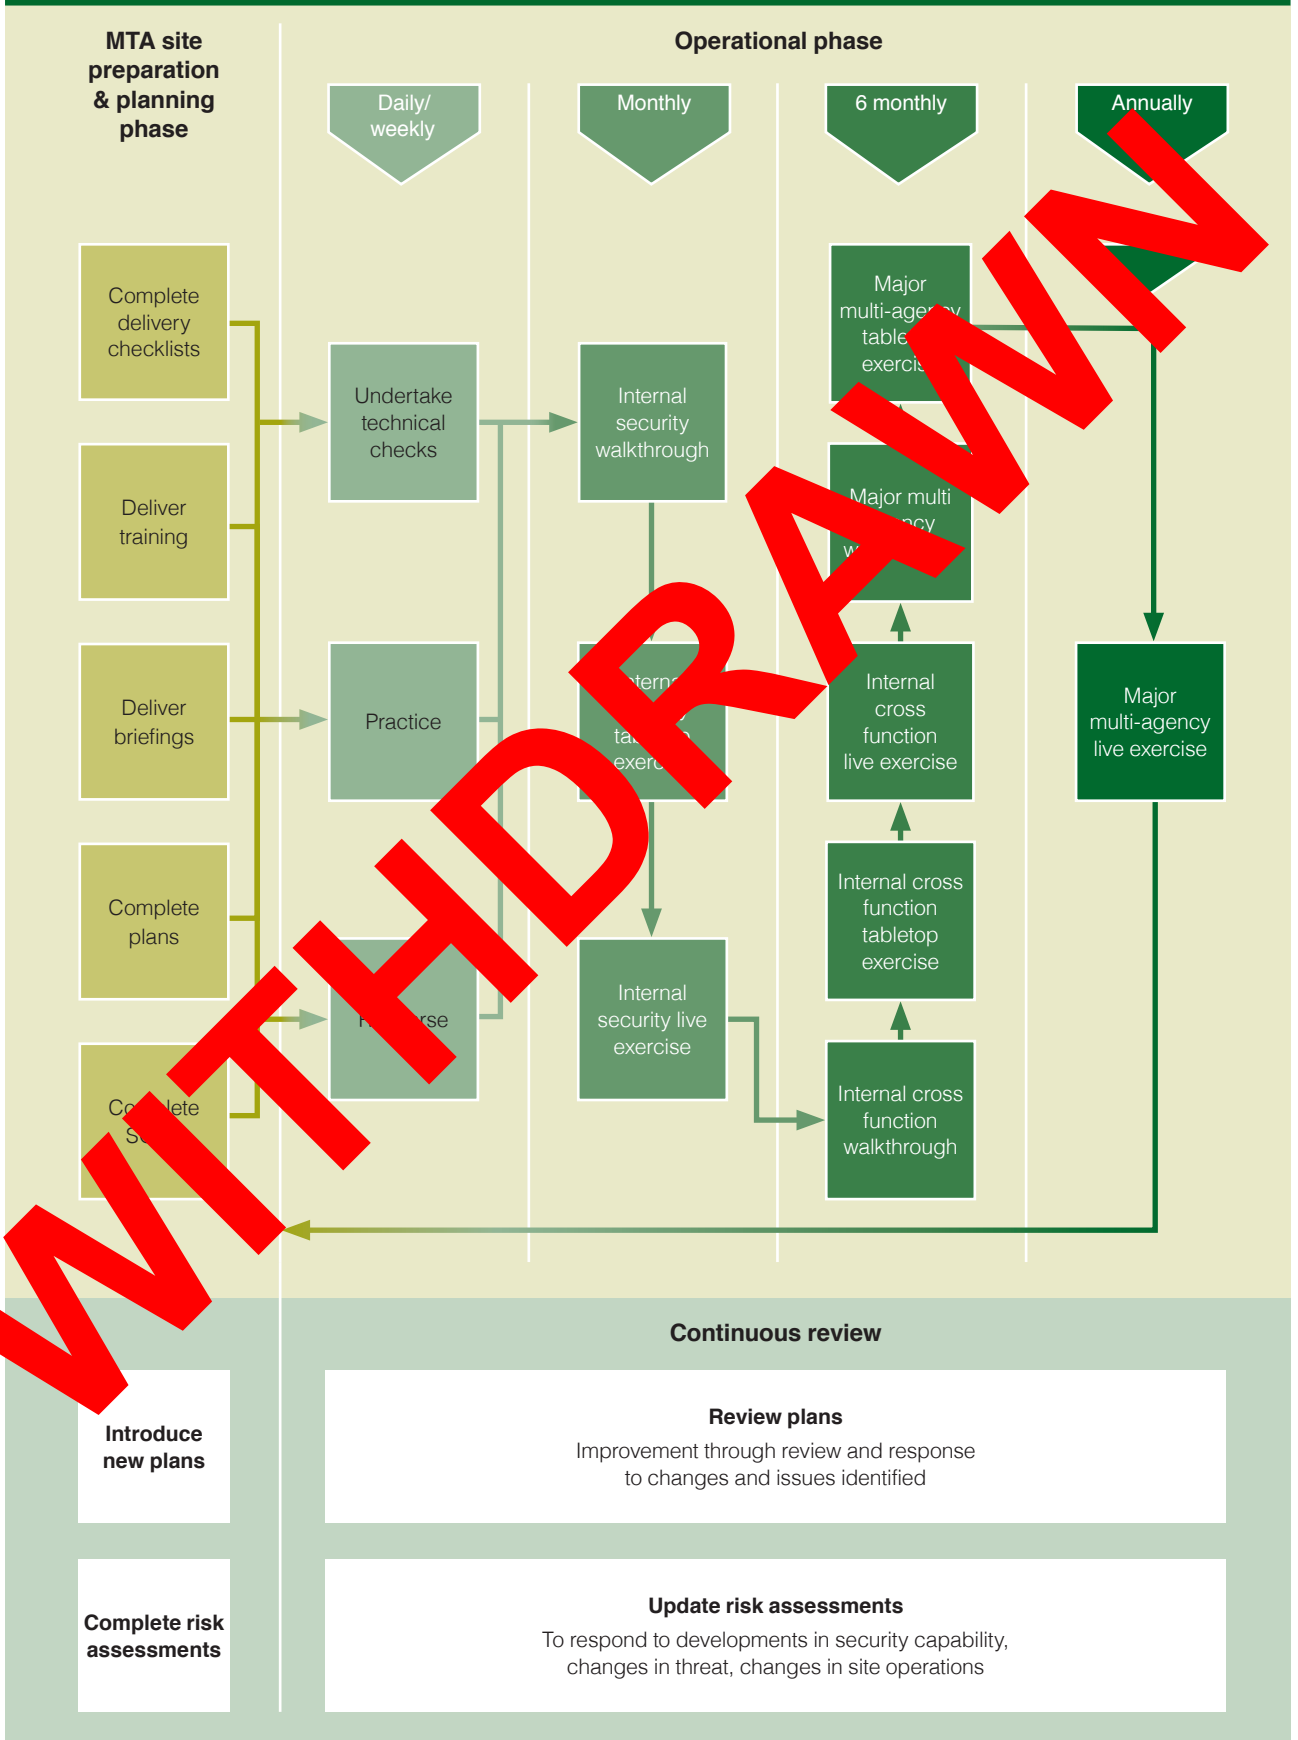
MTA site preparation & planning phase

Operational phase

Daily/ weekly

Monthly

6 monthly

Annually

WITHDRAWN

Complete delivery checklists

Deliver training

Deliver briefings

Complete plans

Co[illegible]lete S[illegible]

Undertake technical checks

Practice

R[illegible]rse

Internal security walkthrough

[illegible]ntern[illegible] ta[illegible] exerc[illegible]

Internal security live exercise

Major multi-age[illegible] table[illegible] exercis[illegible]

Major multi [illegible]ncy w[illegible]

Internal cross function live exercise

Internal cross function tabletop exercise

Internal cross function walkthrough

Major multi-agency live exercise

Continuous review

Introduce new plans

Review plans
Improvement through review and response to changes and issues identified

Complete risk assessments

Update risk assessments
To respond to developments in security capability, changes in threat, changes in site operations